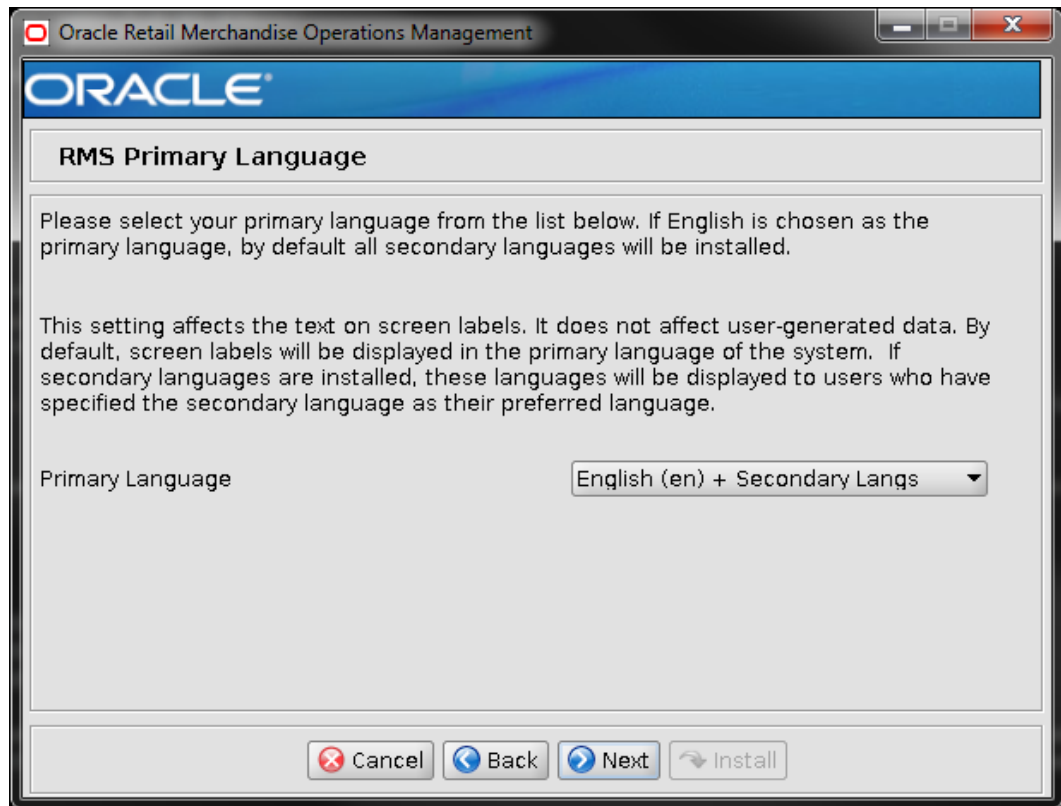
Oracle Retail Merchandise Operations Management

ORACLE

RMS Primary Language

Please select your primary language from the list below. If English is chosen as the primary language, by default all secondary languages will be installed.

This setting affects the text on screen labels. It does not affect user-generated data. By default, screen labels will be displayed in the primary language of the system. If secondary languages are installed, these languages will be displayed to users who have specified the secondary language as their preferred language.

Primary Language

English (en) + Secondary Langs

Cancel Back Next Install